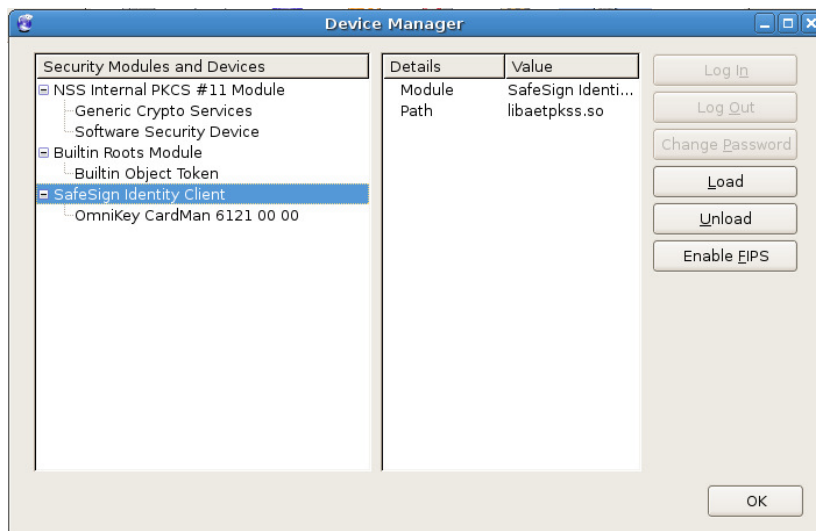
Device Manager

Security Modules and Devices
NSS Internal PKCS #11 Module
Generic Crypto Services
Software Security Device
Builtin Roots Module
Builtin Object Token
SafeSign Identity Client
OmniKey CardMan 6121 00 00

| Details | Value |
|---|---|
| Module | SafeSign Identi... |
| Path | libaetpkss.so |

Log In
Log Out
Change Password
Load
Unload
Enable FIPS

OK